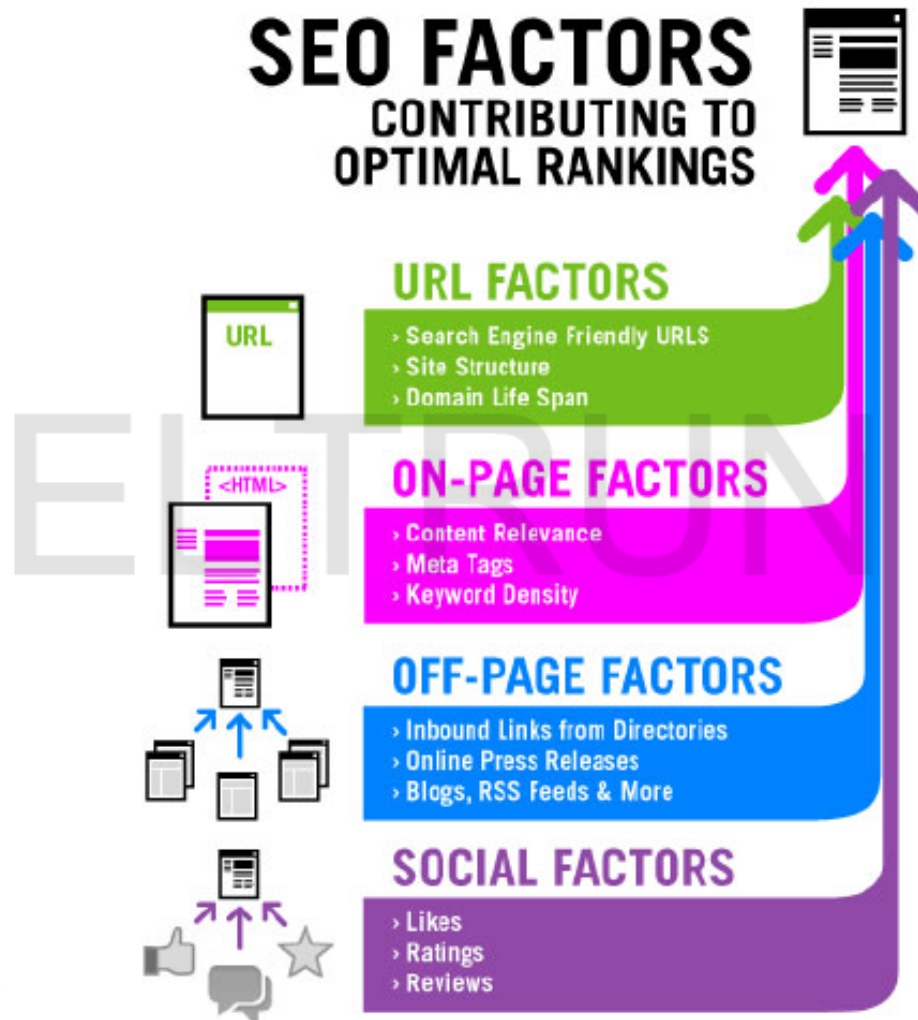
SEO FACTORS
CONTRIBUTING TO OPTIMAL RANKINGS

URL

URL FACTORS
› Search Engine Friendly URLS
› Site Structure
› Domain Life Span

ELTRUN

<HTML>

ON-PAGE FACTORS
› Content Relevance
› Meta Tags
› Keyword Density

OFF-PAGE FACTORS
› Inbound Links from Directories
› Online Press Releases
› Blogs, RSS Feeds & More

SOCIAL FACTORS
› Likes
› Ratings
› Reviews